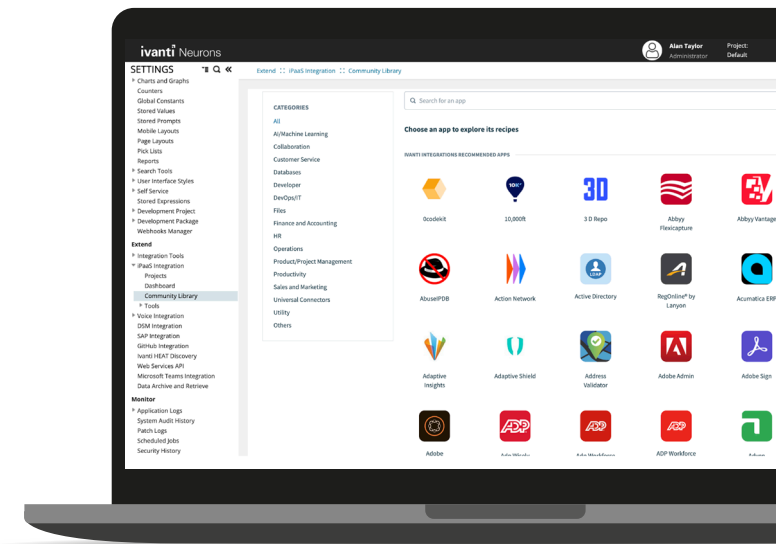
ivanti Neurons

Alan Taylor
Administrator

Project:
Default

SETTINGS
Charts and Graphs
Counters
Global Constants
Stored Values
Stored Prompts
Mobile Layouts
Page Layouts
Pick Lists
Reports
Search Tools
User Interface Styles
Self Service
Stored Expressions
Development Project
Development Package
Webhooks Manager
Extend
Integration Tools
iPaaS Integration
Projects
Dashboard
Community Library
Tools
Voice Integration
DSM Integration
SAP Integration
GitHub Integration
Ivanti HEAT Discovery
Web Services API
Microsoft Teams Integration
Data Archive and Retrieve
Monitor
Application Logs
System Audit History
Patch Logs
Scheduled Jobs
Security History

Extend :: iPaaS Integration :: Community Library

CATEGORIES
All
AI/Machine Learning
Collaboration
Customer Service
Databases
Developer
DevOps/IT
Files
Finance and Accounting
HR
Operations
Product/Project Management
Productivity
Sales and Marketing
Universal Connectors
Utility
Others

Search for an app

Choose an app to explore its recipes

IVANTI INTEGRATIONS RECOMMENDED APPS

0codekit
10,000ft
3 D Repo
Abbyy Flexicapture
Abbyy Vantage
AbuseIPDB
Action Network
Active Directory
RegOnline® by Lanyon
Acumatica ERP
Adaptive Insights
Adaptive Shield
Address Validator
Adobe Admin
Adobe Sign
Adobe
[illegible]
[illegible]
ADP Workforce
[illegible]